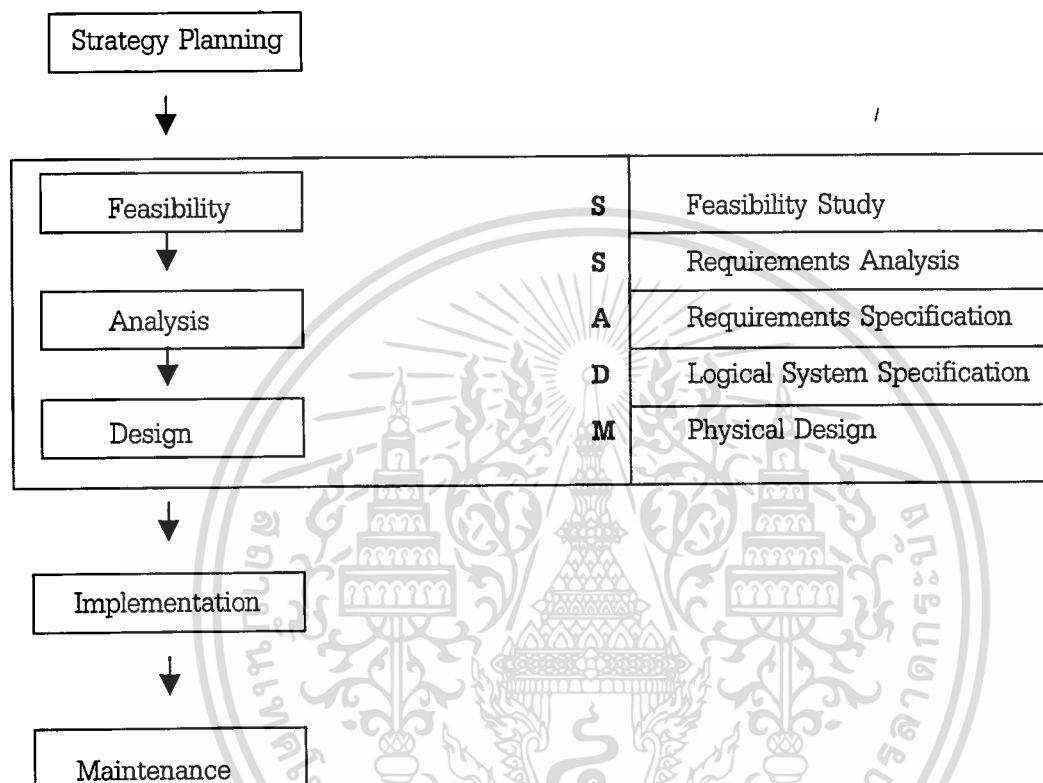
Strategy Planning

Feasibility

Analysis

Design

| S | Feasibility Study |
|---|---|
| S | Requirements Analysis |
| A | Requirements Specification |
| D | Logical System Specification |
| M | Physical Design |

Implementation

Maintenance